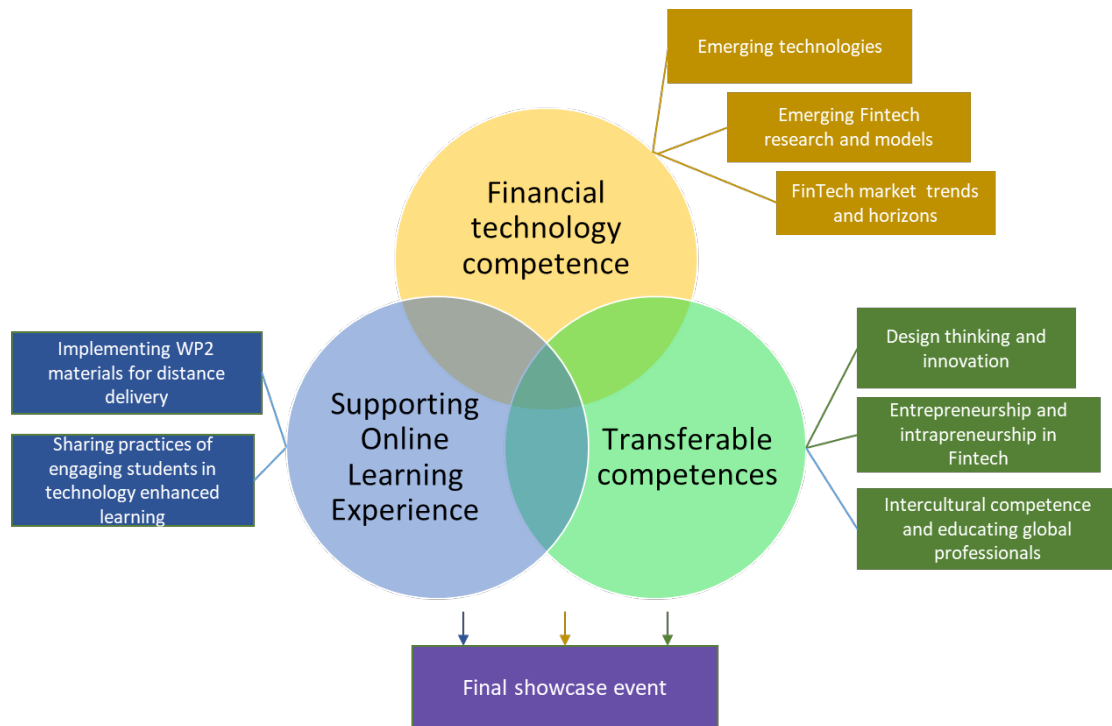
Emerging technologies

Emerging Fintech research and models

FinTech market trends and horizons

Financial technology competence

Implementing WP2 materials for distance delivery

Sharing practices of engaging students in technology enhanced learning

Supporting Online Learning Experience

Transferable competences

Design thinking and innovation

Entrepreneurship and intrapreneurship in Fintech

Intercultural competence and educating global professionals

Final showcase event